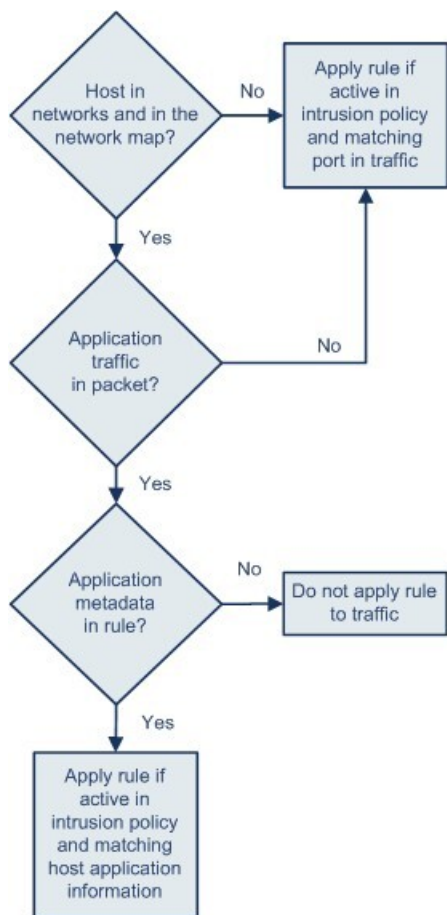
Host in networks and in the network map?

No

Apply rule if active in intrusion policy and matching port in traffic

Yes

Application traffic in packet?

No

Yes

Application metadata in rule?

No

Do not apply rule to traffic

Yes

Apply rule if active in intrusion policy and matching host application information